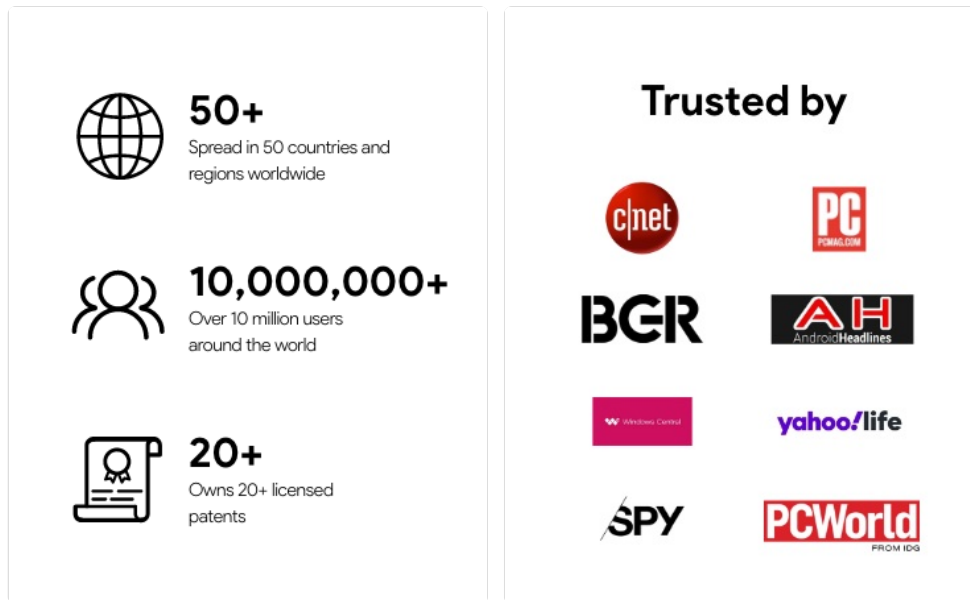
50+
Spread in 50 countries and regions worldwide

10,000,000+
Over 10 million users around the world

20+
Owns 20+ licensed patents

Trusted by

c|net

PC
PCMAG.COM

BGR

AH
AndroidHeadlines

Windows Central

yahoo!life

SPY

PCWorld
FROM IDG